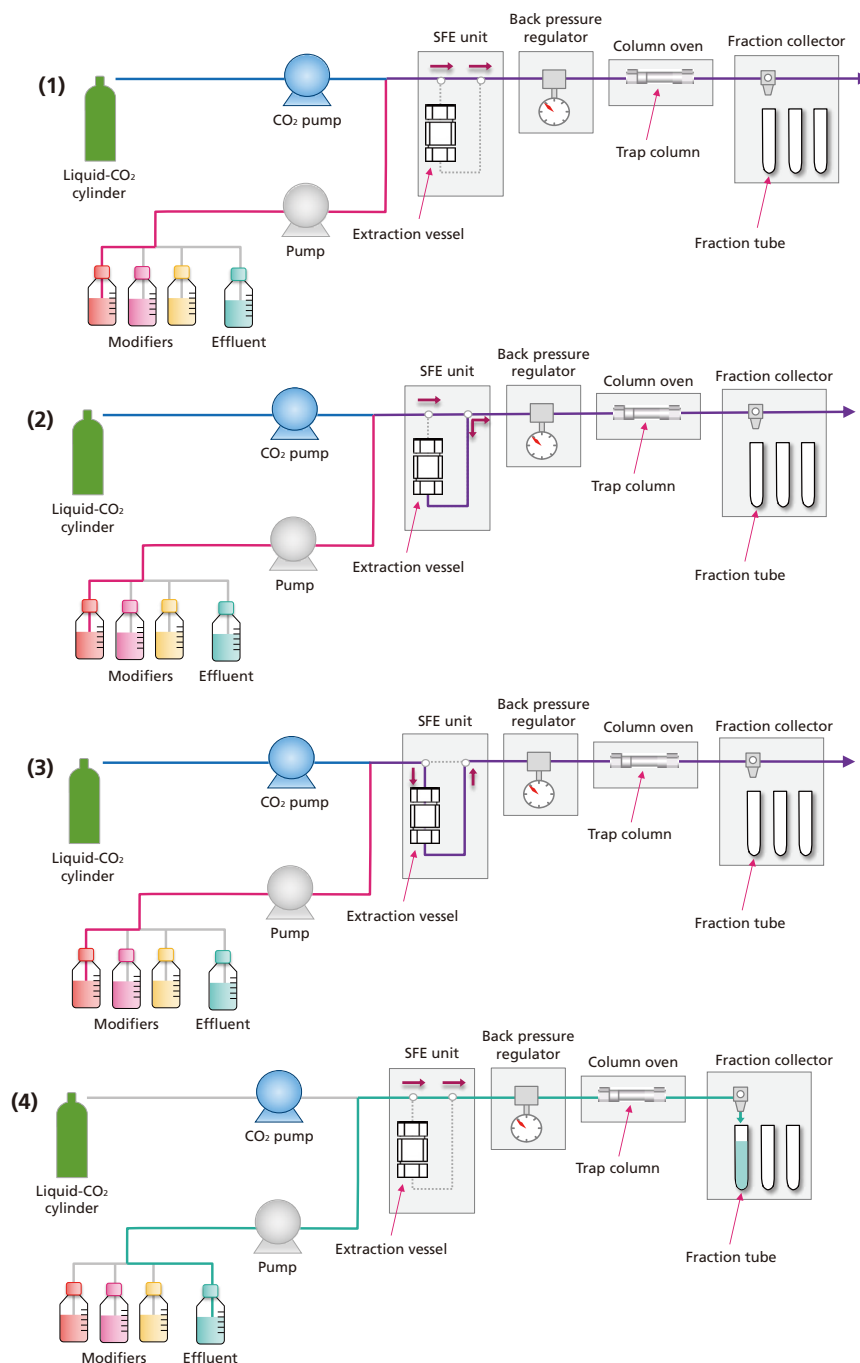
(1)

SFE unit

Back pressure regulator

Column oven

Fraction collector

Liquid-$CO_2$ cylinder

$CO_2$ pump

Trap column

Pump

Extraction vessel

Fraction tube

Modifiers

Effluent

(2)

SFE unit

Back pressure regulator

Column oven

Fraction collector

Liquid-$CO_2$ cylinder

$CO_2$ pump

Trap column

Pump

Extraction vessel

Fraction tube

Modifiers

Effluent

(3)

SFE unit

Back pressure regulator

Column oven

Fraction collector

Liquid-$CO_2$ cylinder

$CO_2$ pump

Trap column

Pump

Extraction vessel

Fraction tube

Modifiers

Effluent

(4)

SFE unit

Back pressure regulator

Column oven

Fraction collector

Liquid-$CO_2$ cylinder

$CO_2$ pump

Trap column

Pump

Extraction vessel

Fraction tube

Modifiers

Effluent